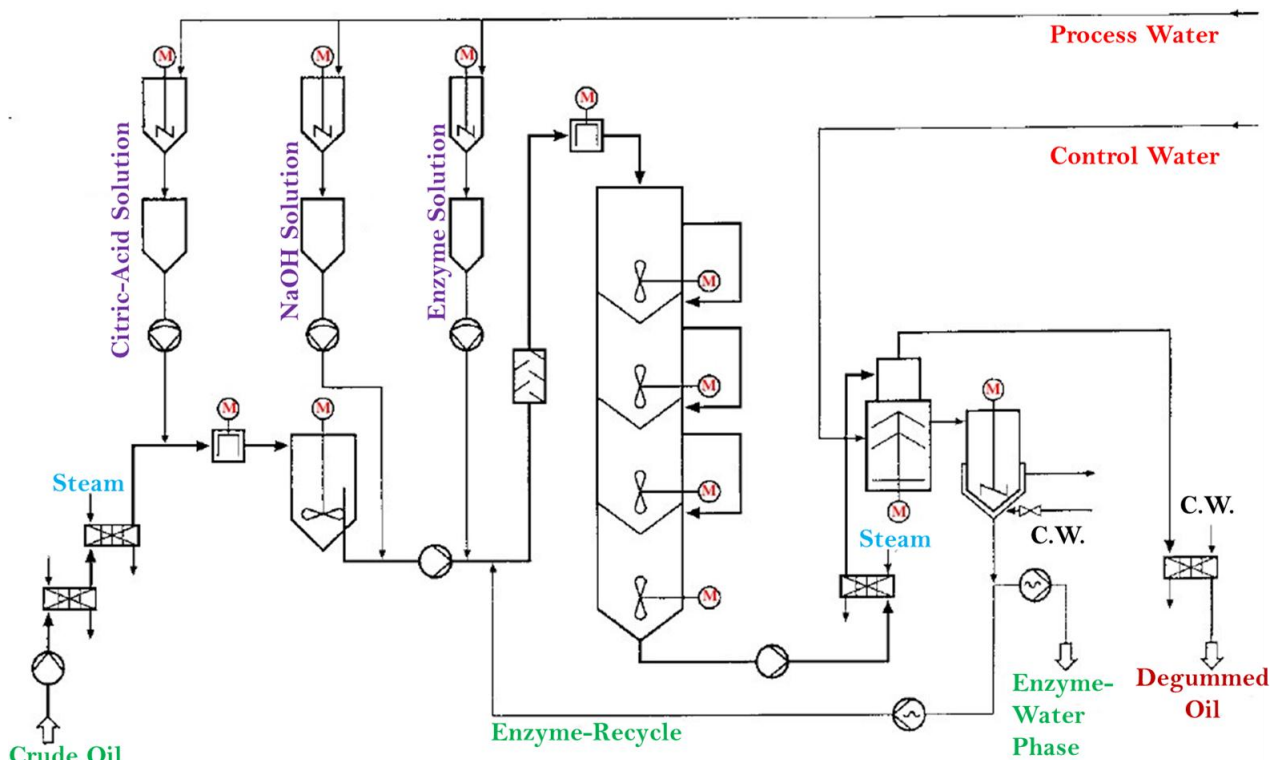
Process Water

Control Water

M

M

M

Citric-Acid Solution

NaOH Solution

Enzyme Solution

M

M

M

M

M

M

M

M

M

Steam

Steam

C.W.

C.W.

Enzyme-Recycle

Enzyme-Water Phase

Degummed Oil

Crude Oil